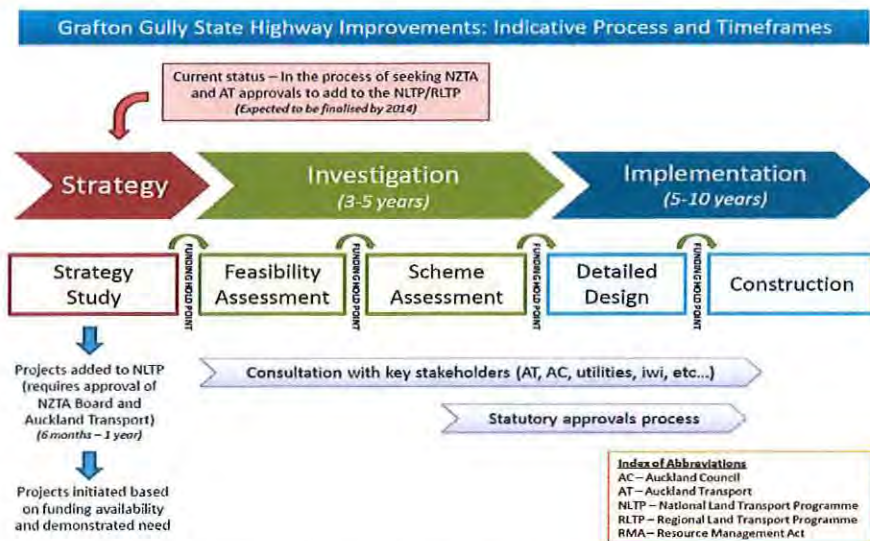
Grafton Gully State Highway Improvements: Indicative Process and Timeframes

Current status – In the process of seeking NZTA and AT approvals to add to the NLTP/RLTP
(Expected to be finalised by 2014)

Strategy

Investigation
(3-5 years)

Implementation
(5-10 years)

Strategy Study

FUNDING HOLD POINT

Feasibility Assessment

FUNDING HOLD POINT

Scheme Assessment

FUNDING HOLD POINT

Detailed Design

FUNDING HOLD POINT

Construction

Projects added to NLTP (requires approval of NZTA Board and Auckland Transport)
(6 months – 1 year)

Projects initiated based on funding availability and demonstrated need

Consultation with key stakeholders (AT, AC, utilities, iwi, etc...)

Statutory approvals process

Index of Abbreviations
AC – Auckland Council
AT – Auckland Transport
NLTP – National Land Transport Programme
RLTP – Regional Land Transport Programme
RMA – Resource Management Act